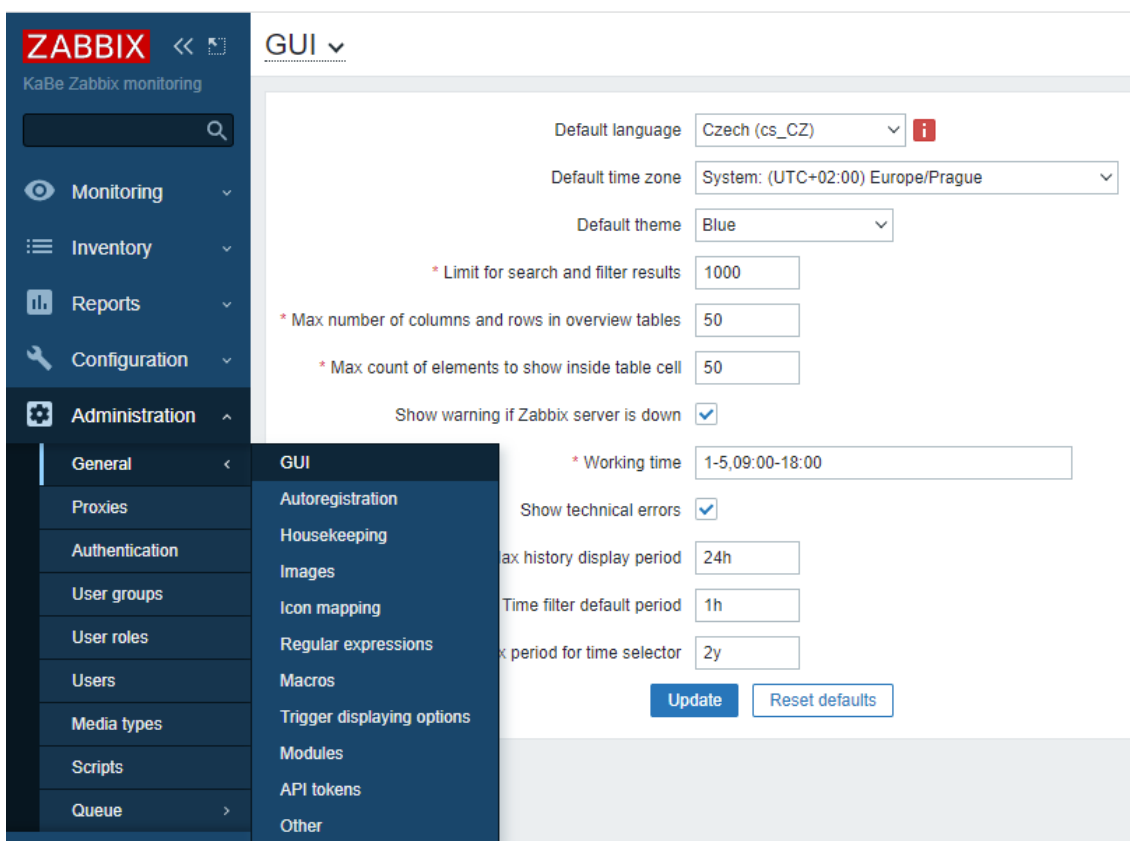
ZABBIX
KaBe Zabbix monitoring

Monitoring
Inventory
Reports
Configuration
Administration
General
Proxies
Authentication
User groups
User roles
Users
Media types
Scripts
Queue

GUI
Autoregistration
Housekeeping
Images
Icon mapping
Regular expressions
Macros
Trigger displaying options
Modules
API tokens
Other

GUI

Default language | Czech (cs_CZ)
Default time zone | System: (UTC+02:00) Europe/Prague
Default theme | Blue
* Limit for search and filter results | 1000
* Max number of columns and rows in overview tables | 50
* Max count of elements to show inside table cell | 50
Show warning if Zabbix server is down
* Working time | 1-5,09:00-18:00
Show technical errors
ax history display period | 24h
Time filter default period | 1h
x period for time selector | 2y

Update
Reset defaults